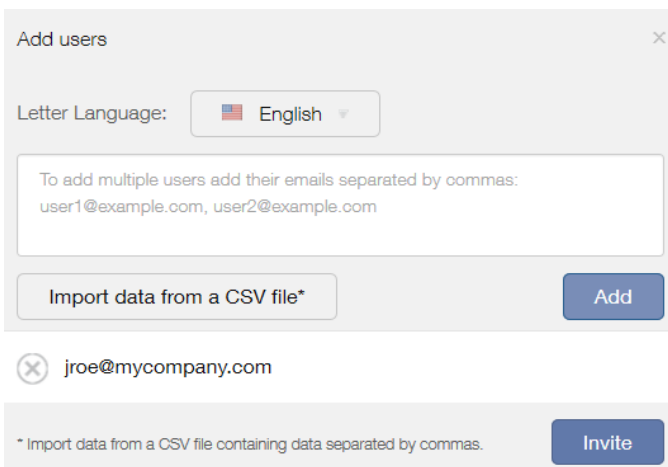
Add users

×

Letter Language: English

To add multiple users add their emails separated by commas: user1@example.com, user2@example.com

Import data from a CSV file*

Add

jroe@mycompany.com

* Import data from a CSV file containing data separated by commas.

Invite